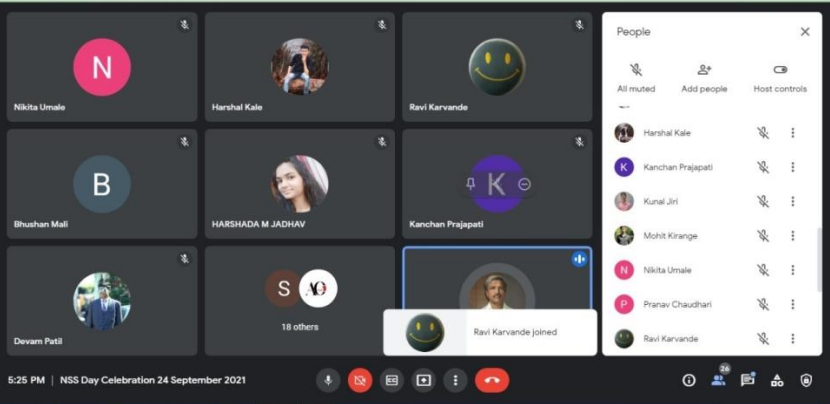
N
Nikita Umale

Harshal Kale

Ravi Karvande

B
Bhushan Mali

HARSHADA M JADHAV

K
Kanchan Prajapati

Devam Patil

S
18 others

Ravi Karvande joined

People

All muted
Add people
Host controls

Harshal Kale
K
Kanchan Prajapati
Kunal Jiri
Mohit Kirange
N
Nikita Umale
P
Pranav Chaudhari
Ravi Karvande

5:25 PM | NSS Day Celebration 24 September 2021

26